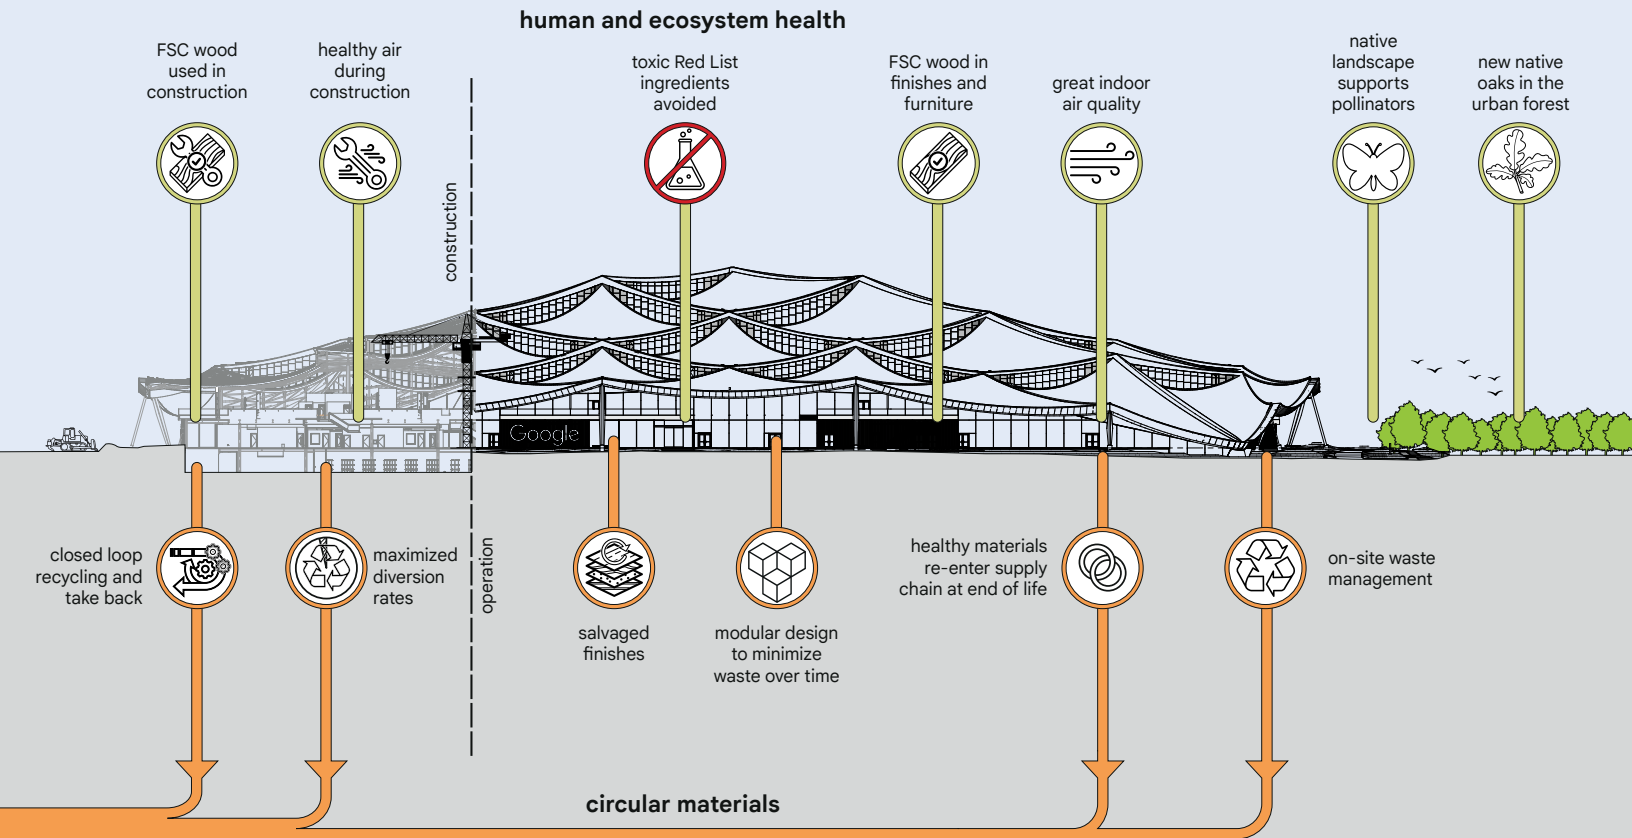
human and ecosystem health

FSC wood used in construction

healthy air during construction

construction

toxic Red List ingredients avoided

FSC wood in finishes and furniture

great indoor air quality

native landscape supports pollinators

new native oaks in the urban forest

Google

closed loop recycling and take back

maximized diversion rates

operation

salvaged finishes

modular design to minimize waste over time

healthy materials re-enter supply chain at end of life

on-site waste management

circular materials